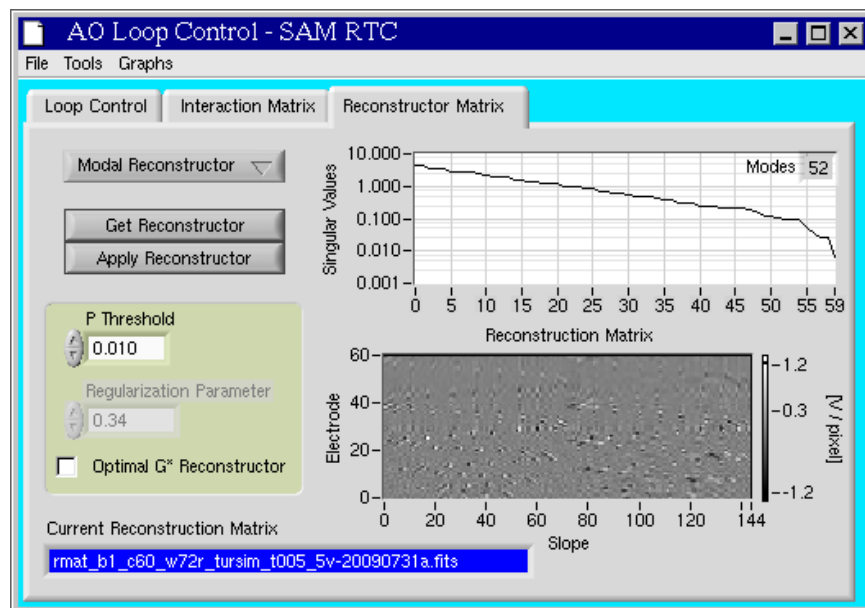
AO Loop Control - SAM RTC

File Tools Graphs

Loop Control Interaction Matrix Reconstructor Matrix

Modal Reconstructor

Get Reconstructor

Apply Reconstructor

P Threshold
0.010

Regularization Parameter
0.34

Optimal G* Reconstructor

Current Reconstruction Matrix

rmat_b1_c60_w72r_tursim_t005_5v-20090731a.fits

Modes 52

Singular Values

10.000
1.000
0.100
0.010
0.001

0 5 10 15 20 25 30 35 40 45 50 55 59

Reconstruction Matrix

Electrode

60
40
20
0

0 20 40 60 80 100 120 144

Slope

1.2
-0.3
-1.2

[V / pixel]